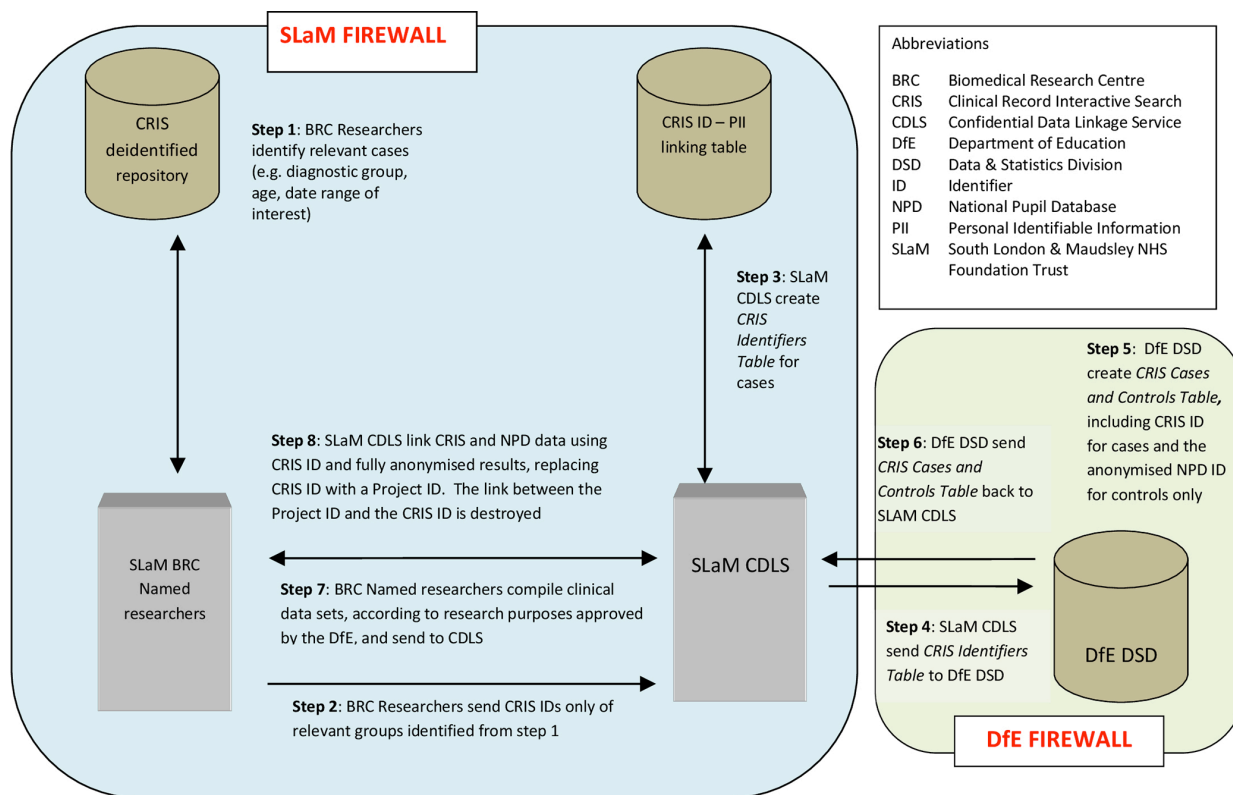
SLaM FIREWALL

CRIS deidentified repository

**Step 1**: BRC Researchers identify relevant cases (e.g. diagnostic group, age, date range of interest)

CRIS ID – PII linking table

Abbreviations

| | |
|---|---|
| BRC | Biomedical Research Centre |
| CRIS | Clinical Record Interactive Search |
| CDLS | Confidential Data Linkage Service |
| DfE | Department of Education |
| DSD | Data & Statistics Division |
| ID | Identifier |
| NPD | National Pupil Database |
| PII | Personal Identifiable Information |
| SLaM | South London & Maudsley NHS Foundation Trust |

**Step 3**: SLaM CDLS create *CRIS Identifiers Table* for cases

**Step 5**: DfE DSD create *CRIS Cases and Controls Table*, including CRIS ID for cases and the anonymised NPD ID for controls only

**Step 8**: SLaM CDLS link CRIS and NPD data using CRIS ID and fully anonymised results, replacing CRIS ID with a Project ID. The link between the Project ID and the CRIS ID is destroyed

**Step 6**: DfE DSD send *CRIS Cases and Controls Table* back to SLAM CDLS

SLaM BRC Named researchers

SLaM CDLS

**Step 7**: BRC Named researchers compile clinical data sets, according to research purposes approved by the DfE, and send to CDLS

**Step 4**: SLaM CDLS send *CRIS Identifiers Table* to DfE DSD

DfE DSD

**Step 2**: BRC Researchers send CRIS IDs only of relevant groups identified from step 1

DfE FIREWALL